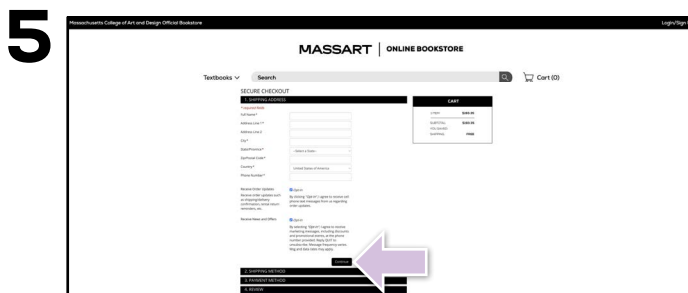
5

Massachusetts College of Art and Design Official Bookstore

Login/Sign

MASSART | ONLINE BOOKSTORE

Textbooks

Search

Cart (0)

SECURE CHECKOUT

1. SHIPPING ADDRESS

* required field

Full Name*

Address Line 1*

Address Line 2

City*

State/Province*

- Select a State -

Zip/Postal Code*

Country*

United States of America

Phone Number*

Receive Order Updates

Receive order updates such as shipping/delivery confirmation, email return reminders, etc.

Opt-In

By clicking "Opt-In" I agree to receive cell phone text messages from or regarding order updates.

Receive News and Offers

Opt-In

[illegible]

CONTINUE

2. SHIPPING METHOD

3. PAYMENT METHOD

4. REVIEW

CART

1 ITEM $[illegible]

SUBTOTAL $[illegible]

YOU SAVED

SHIPPING FREE